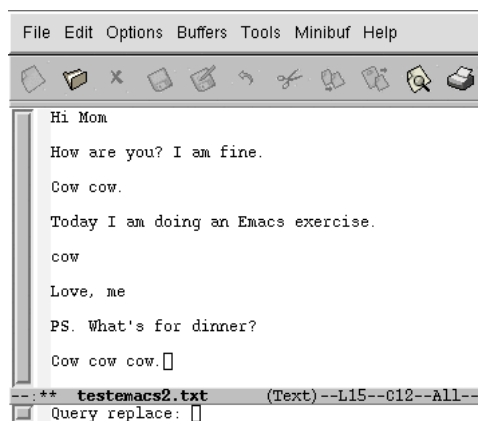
File Edit Options Buffers Tools Minibuf Help

Hi Mom

How are you? I am fine.

Cow cow.

Today I am doing an Emacs exercise.

cow

Love, me

PS. What's for dinner?

Cow cow cow.

--:** testemacs2.txt (Text)--L15--C12--All--

Query replace: